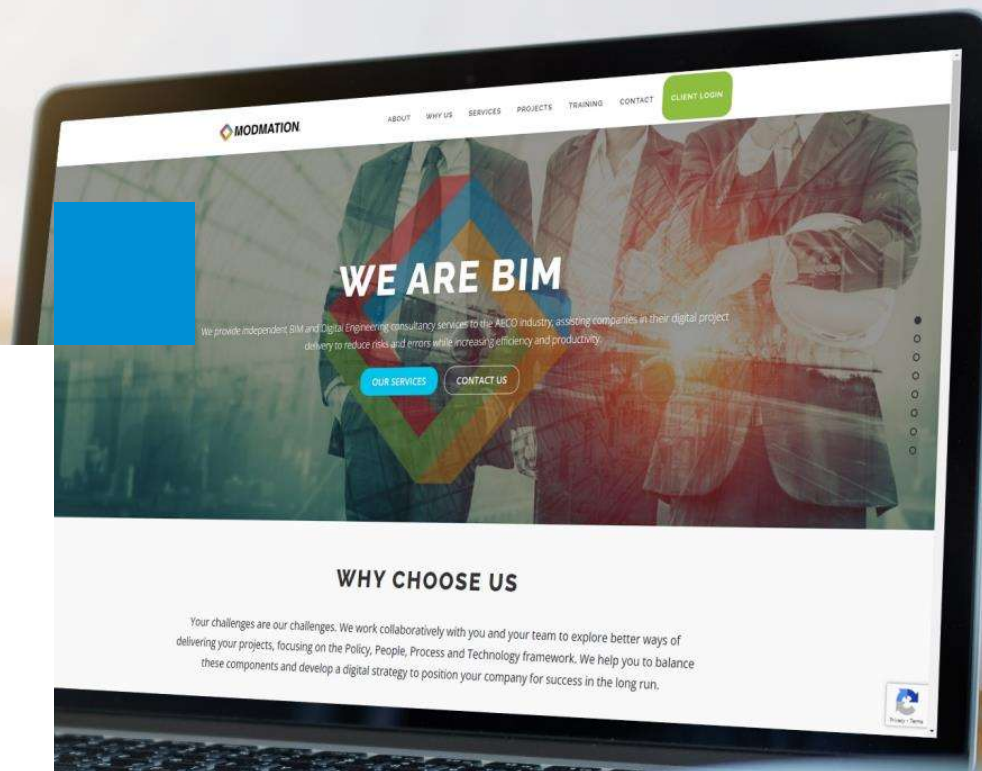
MODMATION

ABOUT WHY US SERVICES PROJECTS TRAINING CONTACT CLIENT LOGIN

WE ARE BIM

We provide independent BIM and Digital Engineering consultancy services to the AECO industry, assisting companies in their digital project delivery to reduce risks and errors while increasing efficiency and productivity.

OUR SERVICES CONTACT US

WHY CHOOSE US

Your challenges are our challenges. We work collaboratively with you and your team to explore better ways of delivering your projects, focusing on the Policy, People, Process and Technology framework. We help you to balance these components and develop a digital strategy to position your company for success in the long run.

Privacy - Terms